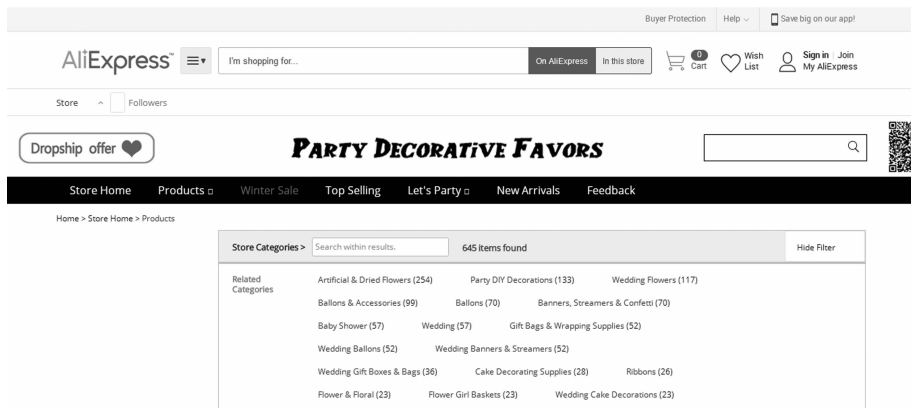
Buyer Protection | Help | Save big on our app!

AliExpress

I'm shopping for...

On AliExpress | In this store

0 Cart

Wish List

Sign in | Join
My AliExpress

Store | Followers

Dropship offer

PARTY DECORATIVE FAVORS

Store Home | Products | Winter Sale | Top Selling | Let's Party | New Arrivals | Feedback

Home > Store Home > Products

Store Categories > | Search within results. | 645 items found | Hide Filter

Related Categories

Artificial & Dried Flowers (254) | Party DIY Decorations (133) | Wedding Flowers (117)

Ballons & Accessories (99) | Ballons (70) | Banners, Streamers & Confetti (70)

Baby Shower (57) | Wedding (57) | Gift Bags & Wrapping Supplies (52)

Wedding Ballons (52) | Wedding Banners & Streamers (52)

Wedding Gift Boxes & Bags (36) | Cake Decorating Supplies (28) | Ribbons (26)

Flower & Floral (23) | Flower Girl Baskets (23) | Wedding Cake Decorations (23)